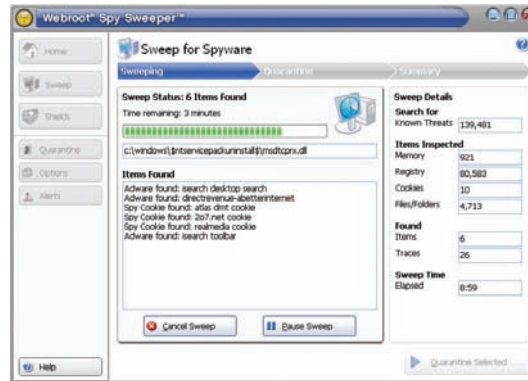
Webroot® Spy Sweeper™

Home
Sweep
Shields
Quarantine
Options
Alerts

Sweep for Spyware

Sweeping
Quarantine
Summary

Sweep Status: 6 Items Found
Time remaining: 3 minutes

c:\windows\$ntservicepackuninstall$\msdtcprx.dll

Items Found
Adware found: isearch desktop search
Adware found: directrevenue-abetterinternet
Spy Cookie found: atlas dmt cookie
Spy Cookie found: 2o7.net cookie
Spy Cookie found: realmedia cookie
Adware found: isearch toolbar

Cancel Sweep
Pause Sweep

Sweep Details
Search for Known Threats 139,481

Items Inspected
| | |
|---|---|
| Memory | 921 |
| Registry | 80,583 |
| Cookies | 10 |
| Files/Folders | 4,713 |

Found
| | |
|---|---|
| Items | 6 |
| Traces | 26 |

Sweep Time
Elapsed 8:59

Help

Quarantine Selected